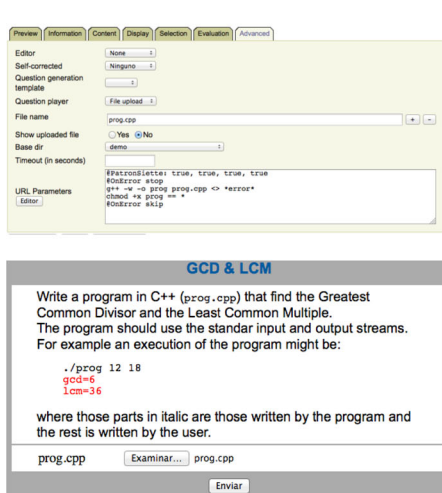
Preview | Information | Content | Display | Selection | Evaluation | Advanced

| | |
|---|---|
| Editor | None |
| Self-corrected | Ninguno |
| Question generation template | |
| Question player | File upload |
| File name | prog.cpp |
| Show uploaded file | Yes No |
| Base dir | demo |
| Timeout (in seconds) | |
| URL Parameters Editor | #PatronSiette: true, true, true, true #OnError stop g++ -w -o prog prog.cpp <> *error* chmod +x prog == * #OnError skip |

+ -

GCD & LCM

Write a program in C++ (prog.cpp) that find the Greatest Common Divisor and the Least Common Multiple.
The program should use the standar input and output streams.
For example an execution of the program might be:

./prog 12 18
gcd=6
lcm=36

where those parts in italic are those written by the program and the rest is written by the user.

prog.cpp Examinar... prog.cpp

Enviar